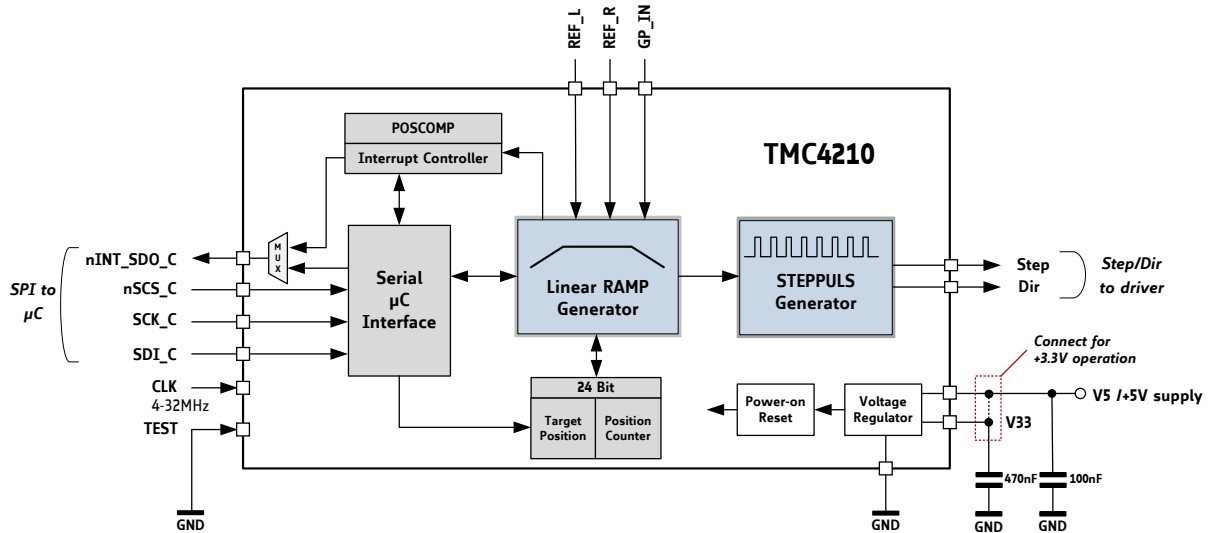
REF_L
REF_R
GP_IN

POSCOMP
Interrupt Controller

TMC4210

SPI to µC

nINT_SDO_C
nSCS_C
SCK_C
SDI_C
CLK
4-32MHz
TEST

M
U
X

Serial µC Interface

Linear RAMP Generator

STEPPULS Generator

Step
Dir

Step/Dir to driver

Connect for +3.3V operation

24 Bit
Target Position
Position Counter

Power-on Reset

Voltage Regulator

V5 /+5V supply

V33

470nF
100nF

GND
GND
GND
GND